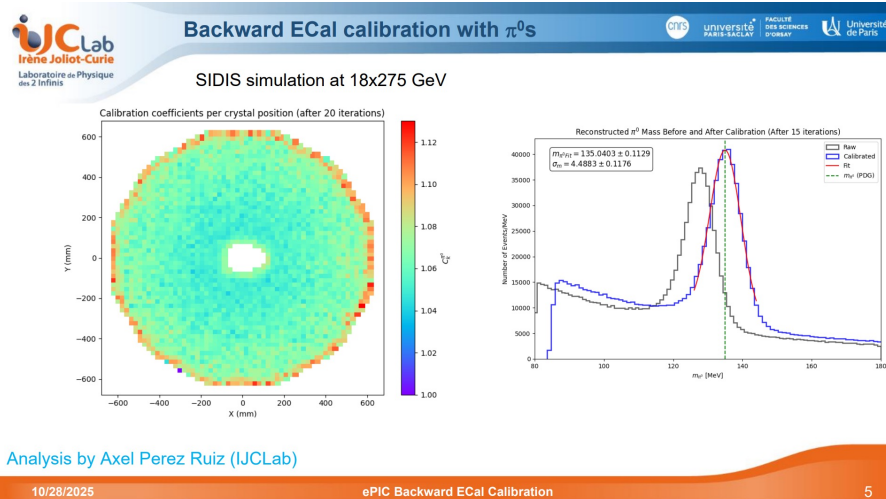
IJCLab
Irène Joliot-Curie
Laboratoire de Physique des 2 Infinis

Backward ECal calibration with $\pi^0$s

cnrs université PARIS-SACLAY FACULTÉ DES SCIENCES D'ORSAY Université de Paris

SIDIS simulation at 18x275 GeV

Calibration coefficients per crystal position (after 20 iterations)

Y (mm)
X (mm)
600, 400, 200, 0, −200, −400, −600
−600, −400, −200, 0, 200, 400, 600
$C_i^{\alpha}$
1.12, 1.10, 1.08, 1.06, 1.04, 1.02, 1.00

Reconstructed $\pi^0$ Mass Before and After Calibration (After 15 iterations)

$m_{\pi^0 Fit} = 135.0403 \pm 0.1129$
$\sigma_m = 4.4883 \pm 0.1176$

Raw
Calibrated
Fit
$m_{\pi^0}$ (PDG)

Number of Events/MeV
40000, 35000, 30000, 25000, 20000, 15000, 10000, 5000, 0
80, 100, 120, 140, 160, 180
$m_{\pi^0}$ [MeV]

Analysis by Axel Perez Ruiz (IJCLab)

10/28/2025
ePIC Backward ECal Calibration
5